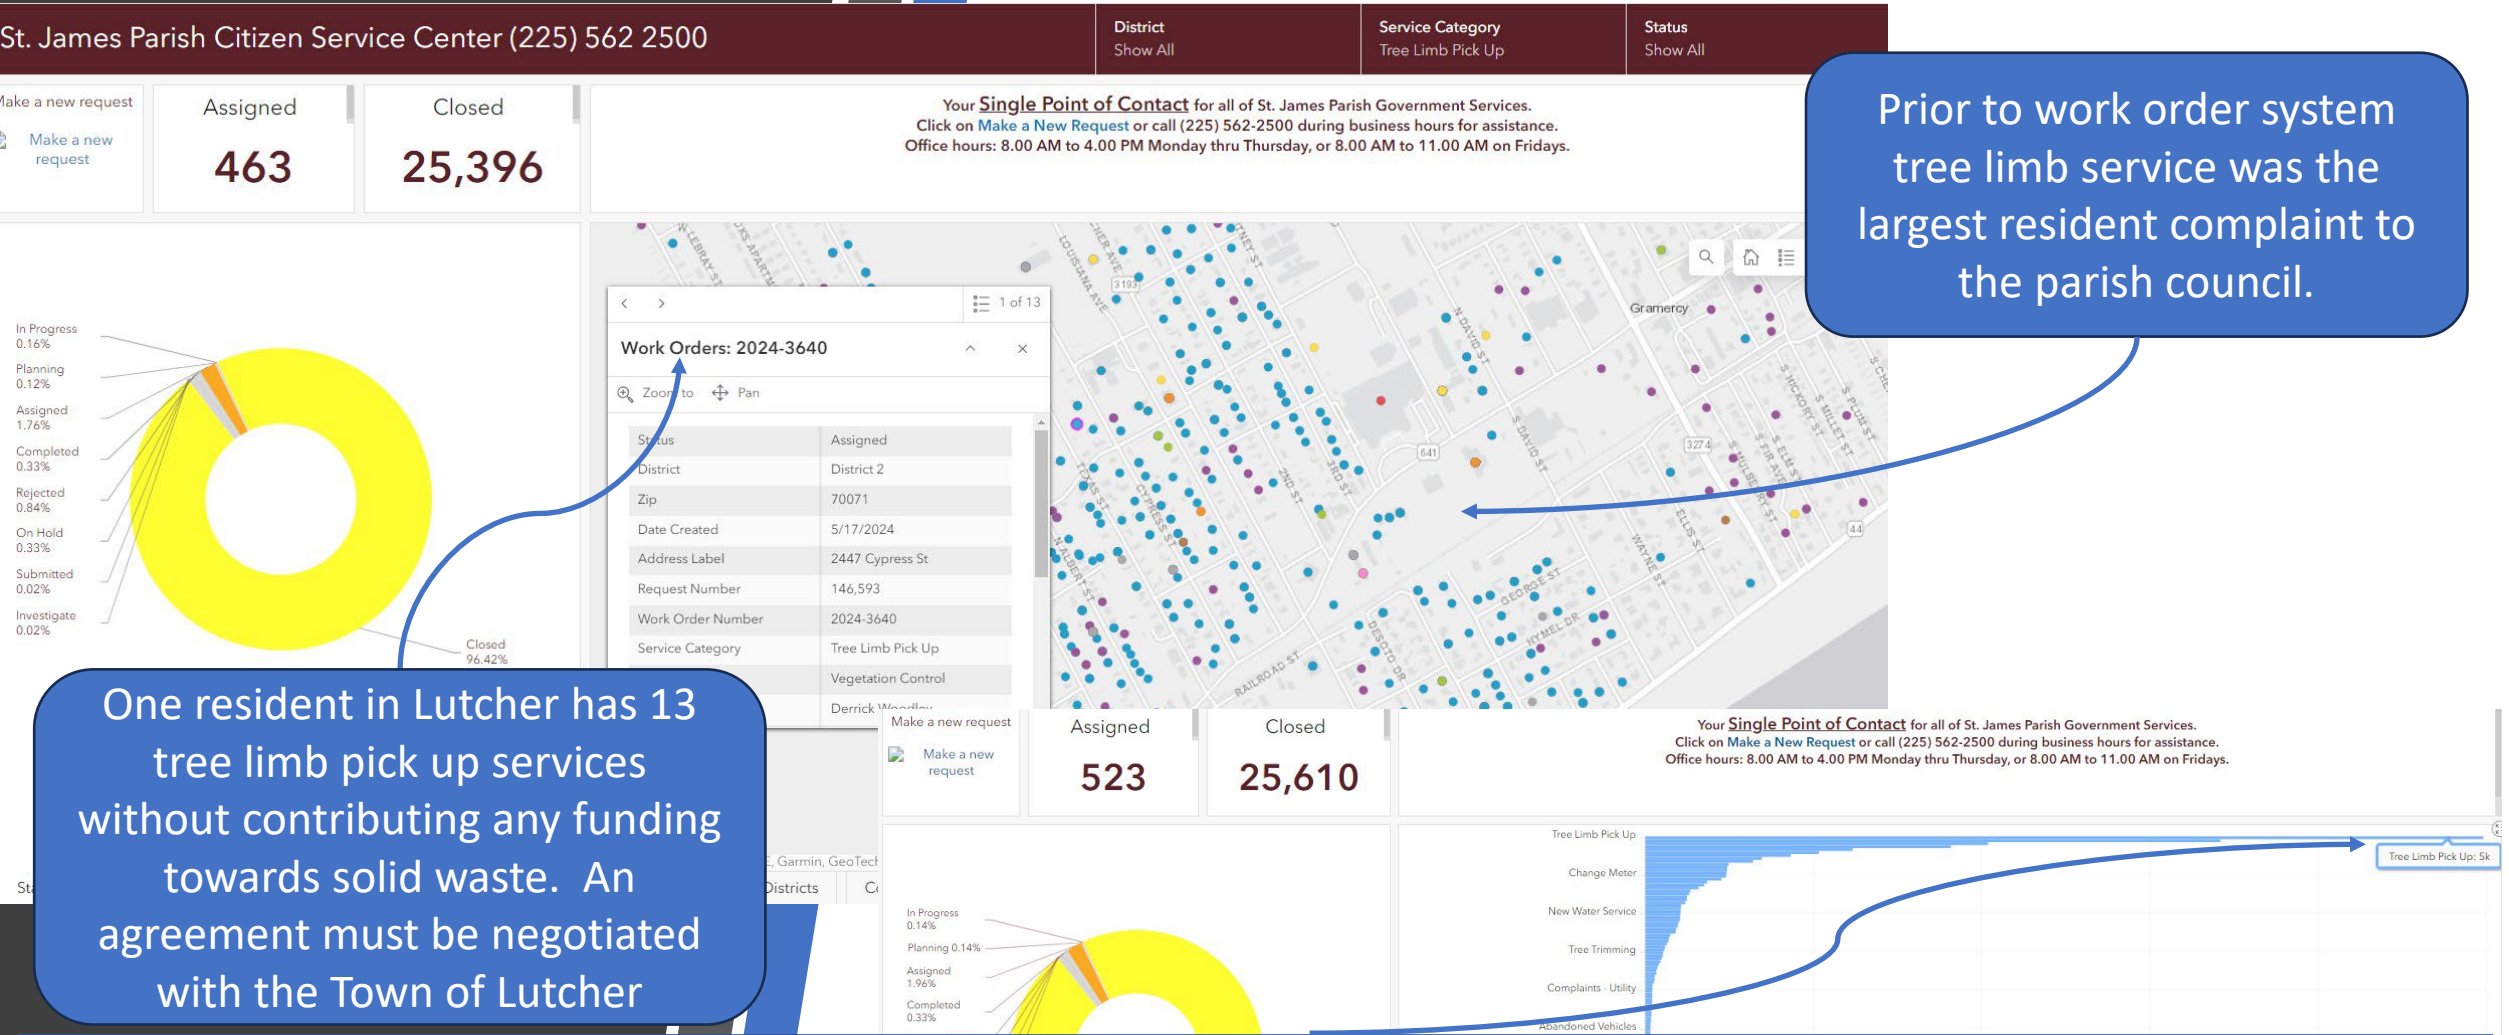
St. James Parish Citizen Service Center (225) 562 2500

District
Show All

Service Category
Tree Limb Pick Up

Status
Show All

Make a new request

Make a new request

Assigned
463

Closed
25,396

Your Single Point of Contact for all of St. James Parish Government Services.
Click on Make a New Request or call (225) 562-2500 during business hours for assistance.
Office hours: 8.00 AM to 4.00 PM Monday thru Thursday, or 8.00 AM to 11.00 AM on Fridays.

Prior to work order system tree limb service was the largest resident complaint to the parish council.

In Progress 0.16%
Planning 0.12%
Assigned 1.76%
Completed 0.33%
Rejected 0.84%
On Hold 0.33%
Submitted 0.02%
Investigate 0.02%
Closed 96.42%

1 of 13

Work Orders: 2024-3640

Zoom to  Pan

| Status | Assigned |
|---|---|
| District | District 2 |
| Zip | 70071 |
| Date Created | 5/17/2024 |
| Address Label | 2447 Cypress St |
| Request Number | 146,593 |
| Work Order Number | 2024-3640 |
| Service Category | Tree Limb Pick Up |
| | Vegetation Control |
| | Derrick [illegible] |

Gramercy

One resident in Lutcher has 13 tree limb pick up services without contributing any funding towards solid waste. An agreement must be negotiated with the Town of Lutcher

Make a new request

Make a new request

Assigned
523

Closed
25,610

Your Single Point of Contact for all of St. James Parish Government Services.
Click on Make a New Request or call (225) 562-2500 during business hours for assistance.
Office hours: 8.00 AM to 4.00 PM Monday thru Thursday, or 8.00 AM to 11.00 AM on Fridays.

E, Garmin, GeoTech
Districts

In Progress 0.14%
Planning 0.14%
Assigned 1.96%
Completed 0.33%

Tree Limb Pick Up
Change Meter
New Water Service
Tree Trimming
Complaints - Utility
Abandoned Vehicles

Tree Limb Pick Up: 5k